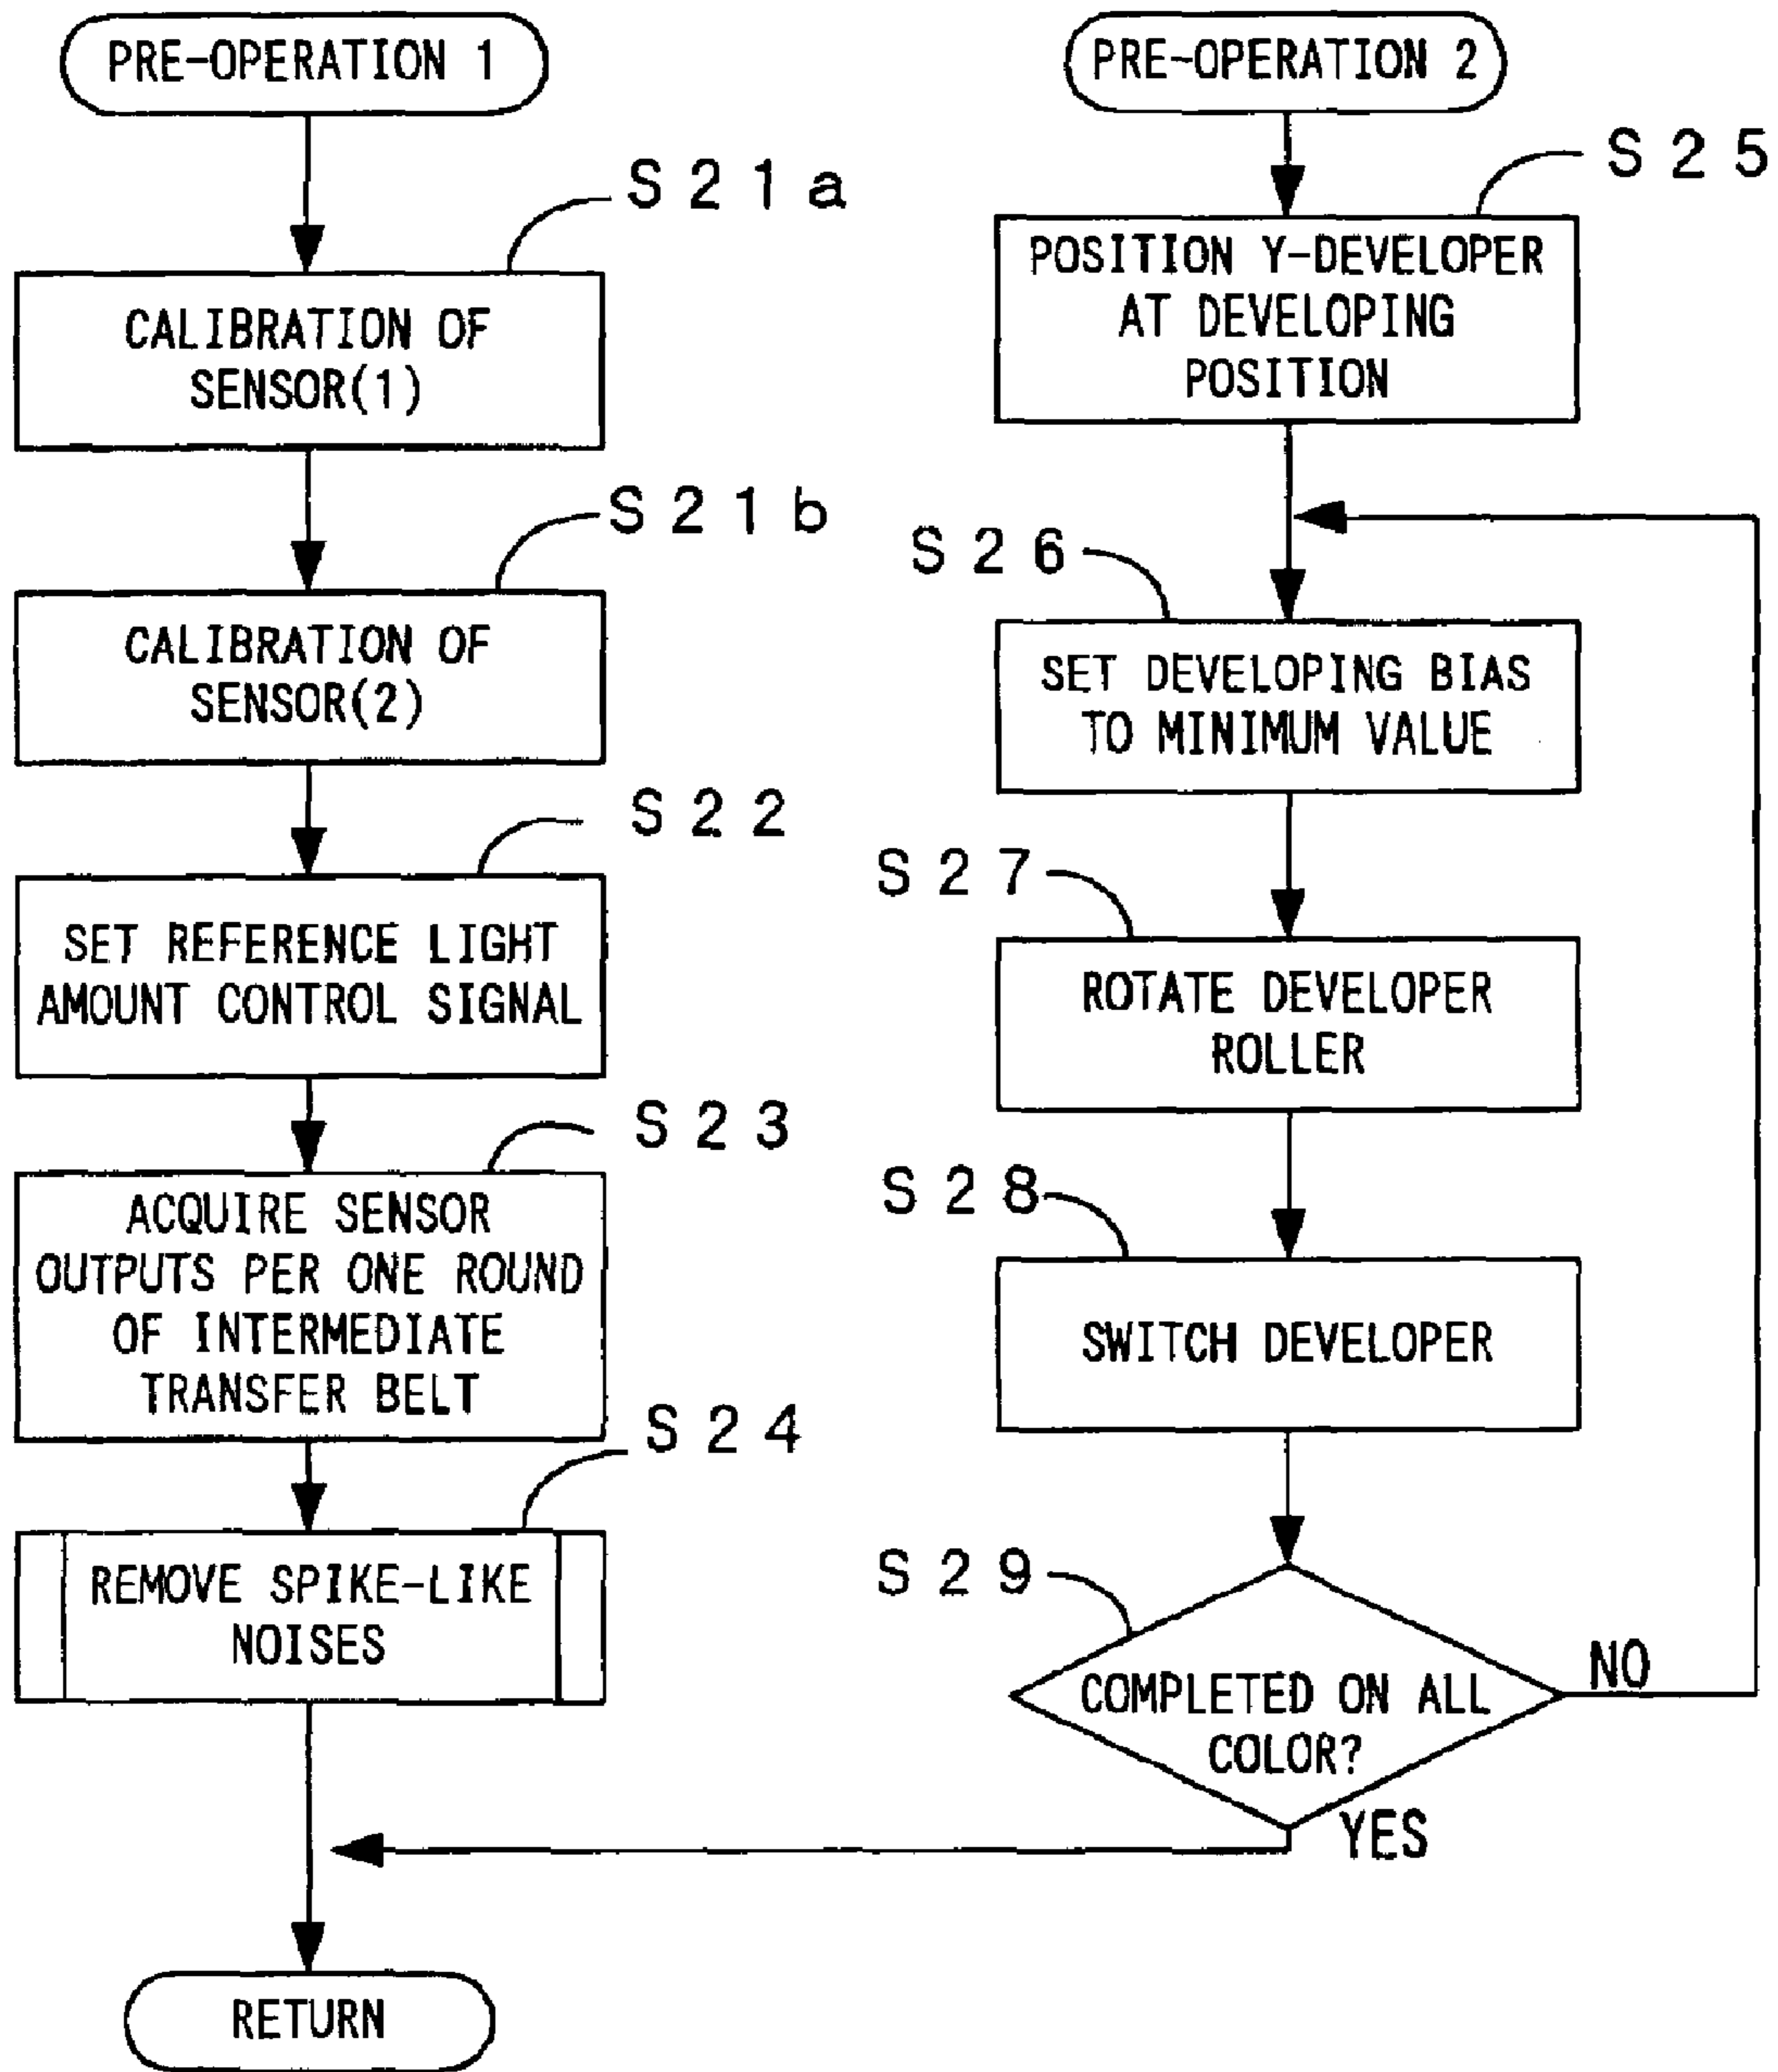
PRE-OPERATION 1

S21a

CALIBRATION OF SENSOR(1)

S21b

CALIBRATION OF SENSOR(2)

S22

SET REFERENCE LIGHT AMOUNT CONTROL SIGNAL

S23

ACQUIRE SENSOR OUTPUTS PER ONE ROUND OF INTERMEDIATE TRANSFER BELT

S24

REMOVE SPIKE-LIKE NOISES

RETURN

PRE-OPERATION 2

S25

POSITION Y-DEVELOPER AT DEVELOPING POSITION

S26

SET DEVELOPING BIAS TO MINIMUM VALUE

S27

ROTATE DEVELOPER ROLLER

S28

SWITCH DEVELOPER

S29

COMPLETED ON ALL COLOR?

NO

YES